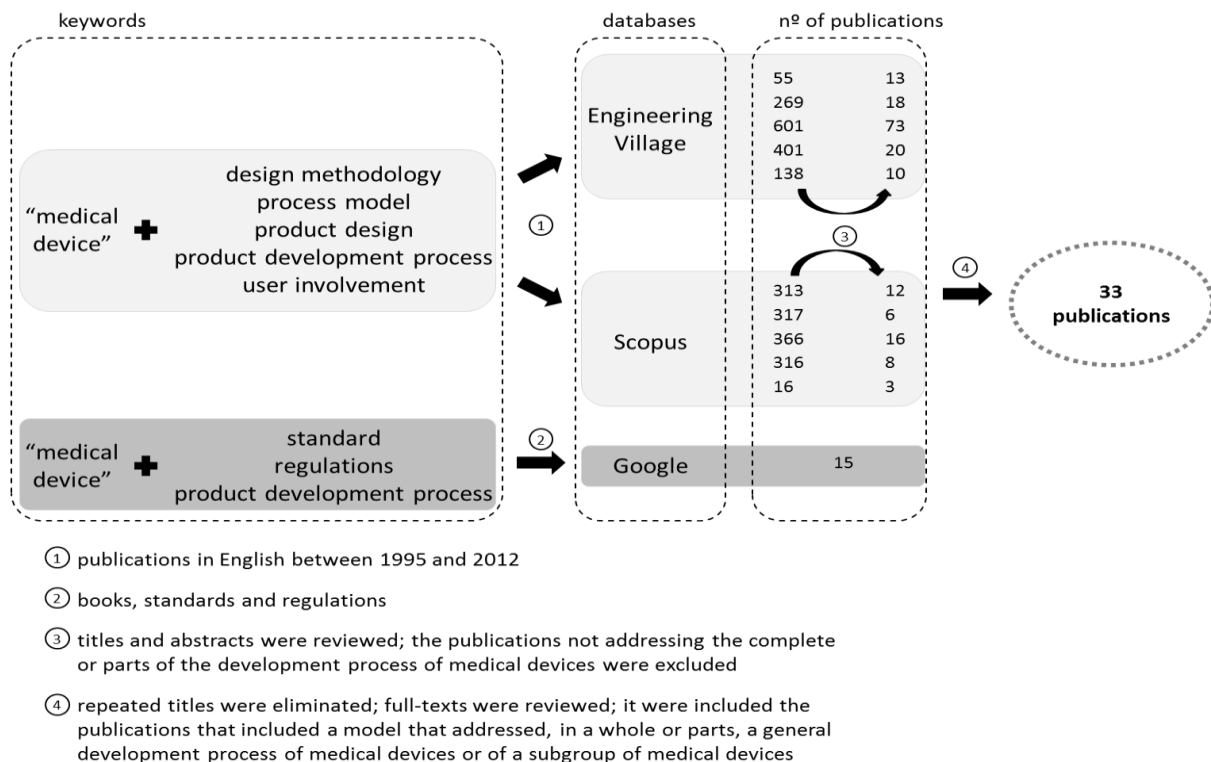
keywords

databases

nº of publications

"medical device" ✚ design methodology
process model
product design
product development process
user involvement

①

Engineering Village

| 55 | 13 |
|---|---|
| 269 | 18 |
| 601 | 73 |
| 401 | 20 |
| 138 | 10 |

③

Scopus

| 313 | 12 |
|---|---|
| 317 | 6 |
| 366 | 16 |
| 316 | 8 |
| 16 | 3 |

④

33 publications

"medical device" ✚ standard
regulations
product development process

②

Google

15

① publications in English between 1995 and 2012

② books, standards and regulations

③ titles and abstracts were reviewed; the publications not addressing the complete or parts of the development process of medical devices were excluded

④ repeated titles were eliminated; full-texts were reviewed; it were included the publications that included a model that addressed, in a whole or parts, a general development process of medical devices or of a subgroup of medical devices